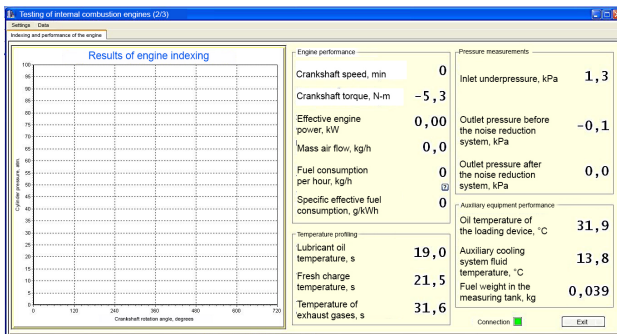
Testing of internal combustion engines (2/3)

Settings Data

Indexing and performance of the engine

Results of engine indexing

100
95
90
85
80
75
70
65
60
55
50
45
40
35
30
25
20
15
10
5
0

Cylinder pressure, atm

0 120 240 360 480 600 720

Crankshaft rotation angle, degrees

Engine performance

Crankshaft speed, min 0

Crankshaft torque, N-m -5,3

Effective engine power, kW 0,00

Mass air flow, kg/h 0,0

Fuel consumption per hour, kg/h 0

?

Specific effective fuel consumption, g/kWh 0

Temperature profiling

Lubricant oil temperature, s 19,0

Fresh charge temperature, s 21,5

Temperature of exhaust gases, s 31,6

Pressure measurements

Inlet underpressure, kPa 1,3

Outlet pressure before the noise reduction system, kPa -0,1

Outlet pressure after the noise reduction system, kPa 0,0

Auxiliary equipment performance

Oil temperature of the loading device, °C 31,9

Auxiliary cooling system fluid temperature, °C 13,8

Fuel weight in the measuring tank, kg 0,039

Connection

Exit